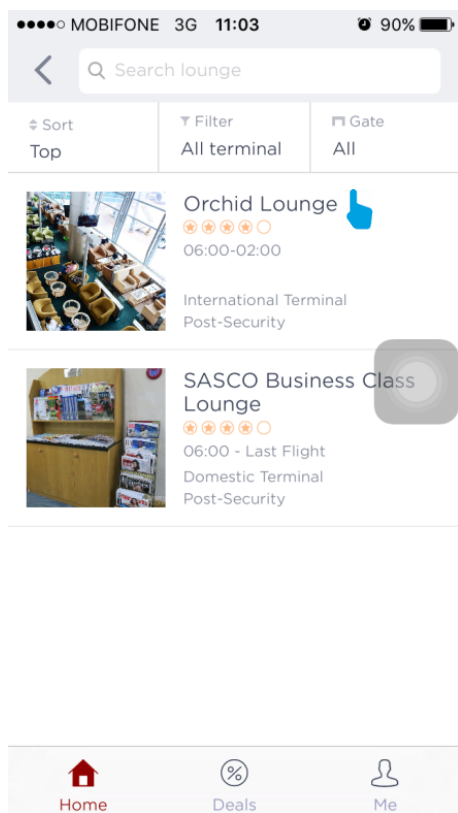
●●●●○ MOBIFONE 3G 11:03 90%

Search lounge

Sort
Top

Filter
All terminal

Gate
All

Orchid Lounge
06:00-02:00
International Terminal
Post-Security

SASCO Business Class Lounge
06:00 - Last Flight
Domestic Terminal
Post-Security

Home
Deals
Me